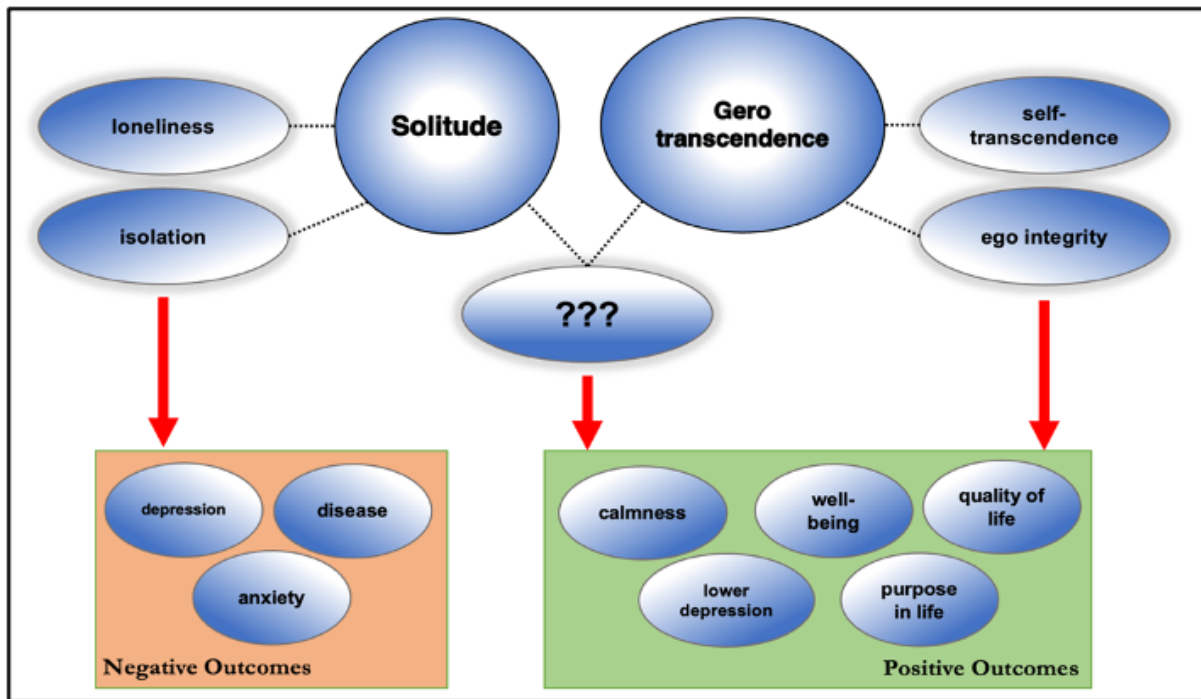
loneliness

isolation

Solitude

Gero transcendence

self-transcendence

ego integrity

???

depression

disease

anxiety

Negative Outcomes

calmness

well-being

quality of life

lower depression

purpose in life

Positive Outcomes